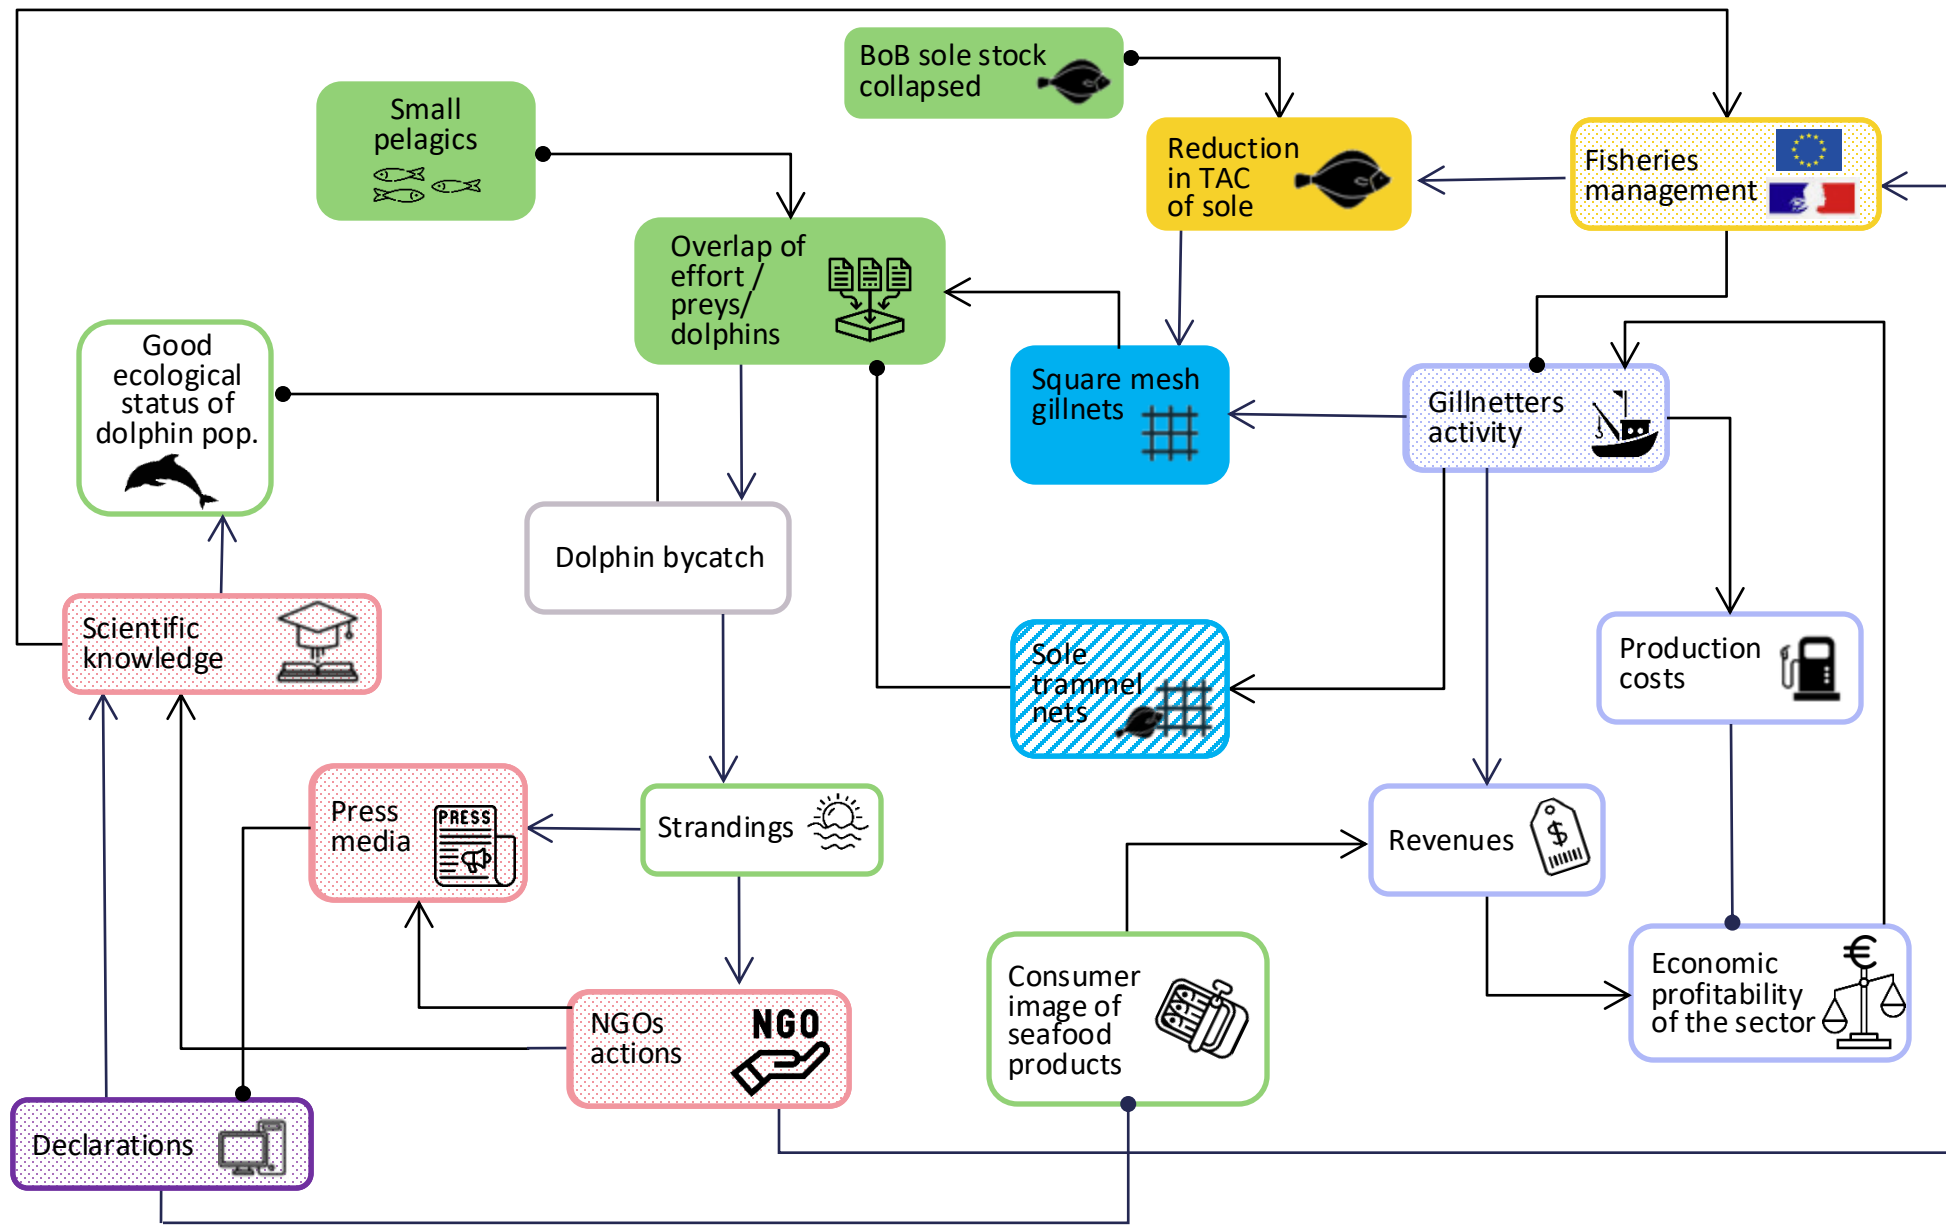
BoB sole stock collapsed

Small pelagics

Reduction in TAC of sole

Fisheries management

Overlap of effort / preys/ dolphins

Good ecological status of dolphin pop.

Square mesh gillnets

Gillnetters activity

Dolphin bycatch

Scientific knowledge

Sole trammel nets

Production costs

PRESS

Press media

Strandings

Revenues

Consumer image of seafood products

Economic profitability of the sector

NGOs actions

NGO

Declarations